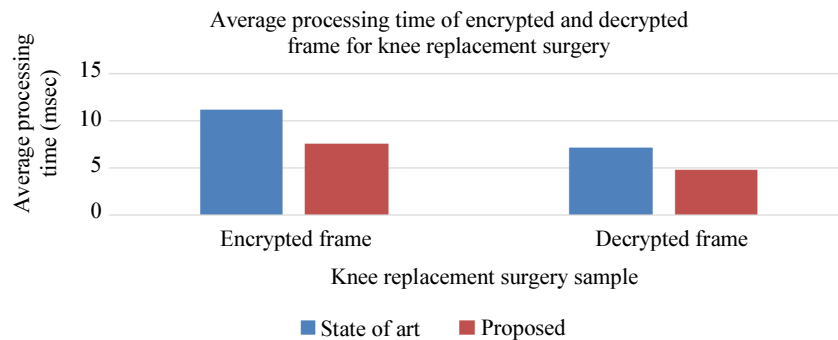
Average processing time of encrypted and decrypted frame for knee replacement surgery

Average processing time (msec)

15
10
5
0

Encrypted frame
Decrypted frame

Knee replacement surgery sample

State of art
Proposed